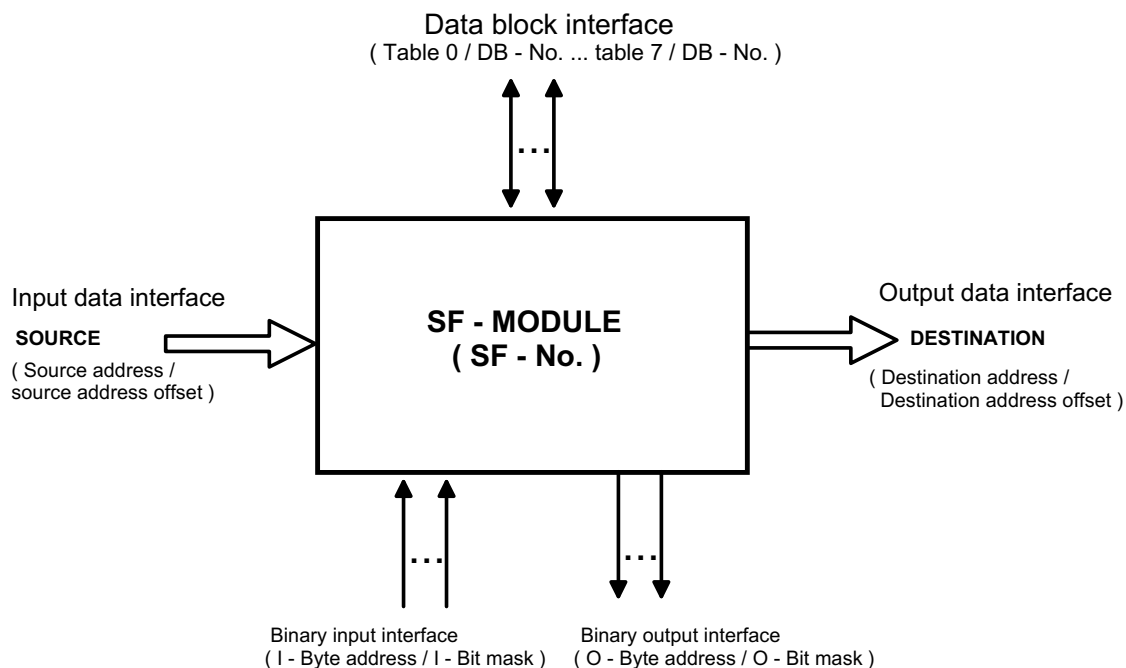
Data block interface
( Table 0 / DB - No. ... table 7 / DB - No. )

...

Input data interface

SOURCE

( Source address / source address offset )

SF - MODULE
( SF - No. )

Output data interface

DESTINATION

( Destination address / Destination address offset )

...

...

Binary input interface
( I - Byte address / I - Bit mask )

Binary output interface
( O - Byte address / O - Bit mask )